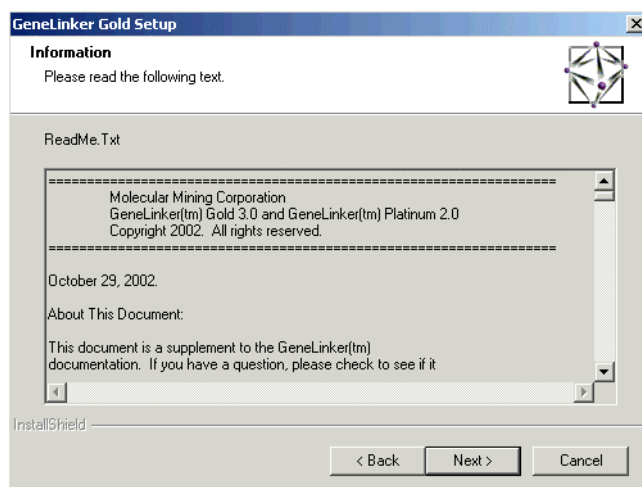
GeneLinker Gold Setup

Information

Please read the following text.

ReadMe.Txt

====================================================================

Molecular Mining Corporation
GeneLinker(tm) Gold 3.0 and GeneLinker(tm) Platinum 2.0
Copyright 2002. All rights reserved.

====================================================================

October 29, 2002.

About This Document:

This document is a supplement to the GeneLinker(tm) documentation. If you have a question, please check to see if it

InstallShield

< Back

Next >

Cancel